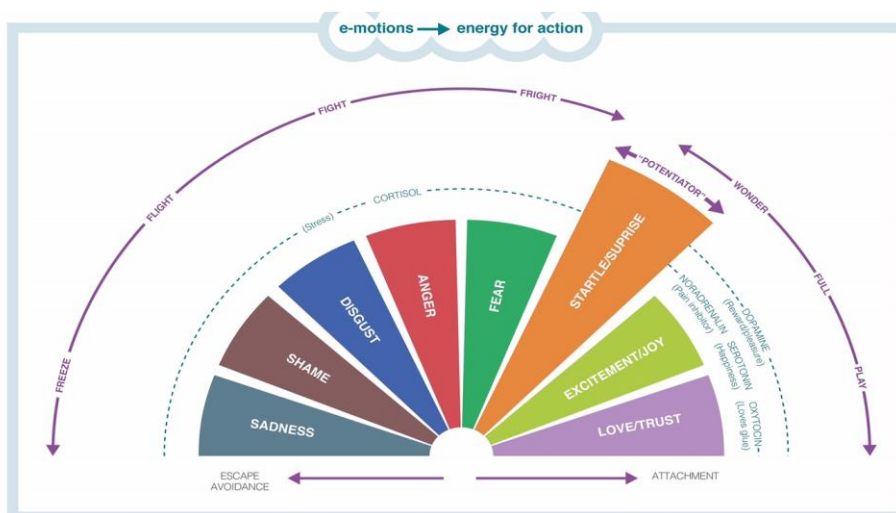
e-motions → energy for action

FREEZE
FLIGHT
FIGHT
FRIGHT
"POTENTIATOR"
WONDER
FULL
PLAY

(Stress) CORTISOL

SADNESS
SHAME
DISGUST
ANGER
FEAR
STARTLE/SUPRISE
EXCITEMENT/JOY
LOVE/TRUST

NORADRENALIN (Pain inhibitor)
DOPAMINE (Reward/pleasure)
SEROTONIN (Happiness)
OXYTOCIN (Love's glue)

ESCAPE AVOIDANCE
ATTACHMENT